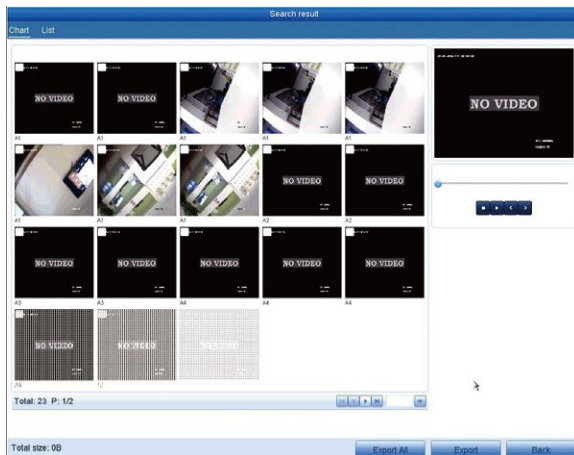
Search result

Chart List

NO VIDEO
A1

NO VIDEO
A1

A1

A1

A1

NO VIDEO

A1

A1

A1

NO VIDEO
A2

NO VIDEO
A2

NO VIDEO
A3

NO VIDEO
A3

NO VIDEO
A4

NO VIDEO
A4

NO VIDEO
A4

NO VIDEO
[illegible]

NO VIDEO
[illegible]

NO VIDEO

Total: 23 P: 1/2

Total size: 0B

Export All

Export

Back